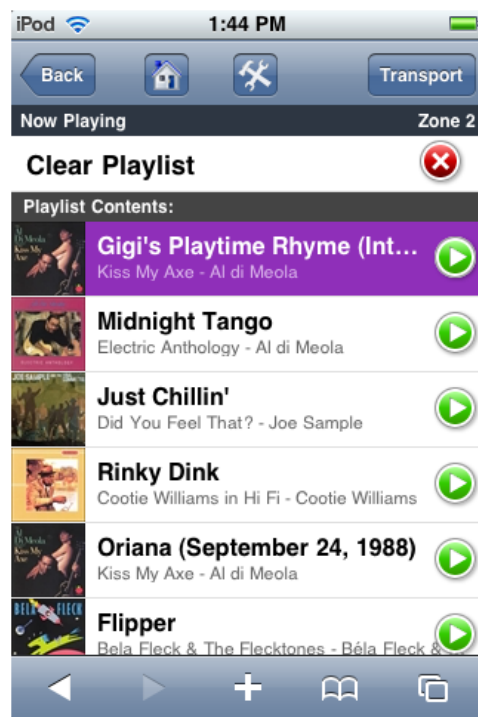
iPod 1:44 PM

Back Transport

Now Playing Zone 2

Clear Playlist

Playlist Contents:

Gigi's Playtime Rhyme (Int...
Kiss My Axe - Al di Meola

Midnight Tango
Electric Anthology - Al di Meola

Just Chillin'
Did You Feel That? - Joe Sample

Rinky Dink
Cootie Williams in Hi Fi - Cootie Williams

Oriana (September 24, 1988)
Kiss My Axe - Al di Meola

Flipper
Bela Fleck & The Flecktones - Béla Fleck an